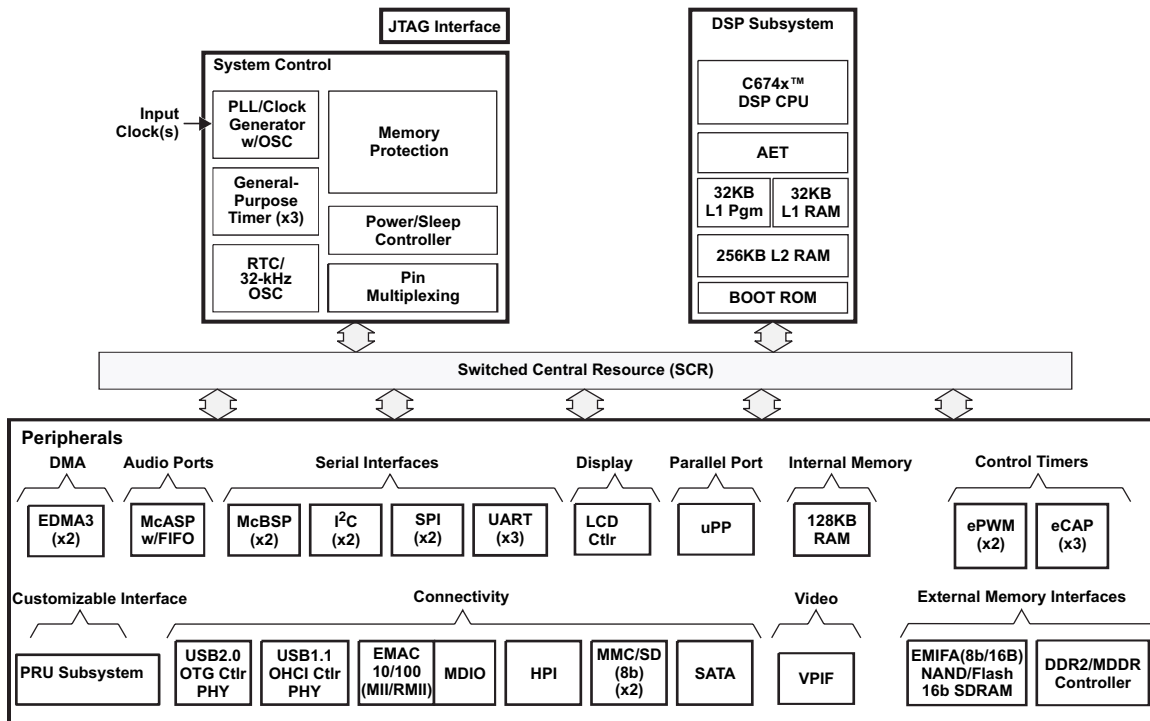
JTAG Interface

System Control

Input Clock(s)

PLL/Clock Generator w/OSC

Memory Protection

General-Purpose Timer (x3)

Power/Sleep Controller

RTC/ 32-kHz OSC

Pin Multiplexing

DSP Subsystem

C674x™ DSP CPU

AET

32KB L1 Pgm

32KB L1 RAM

256KB L2 RAM

BOOT ROM

Switched Central Resource (SCR)

Peripherals

DMA

EDMA3 (x2)

Audio Ports

McASP w/FIFO

Serial Interfaces

McBSP (x2)

I$^2$C (x2)

SPI (x2)

UART (x3)

Display

LCD Ctlr

Parallel Port

uPP

Internal Memory

128KB RAM

Control Timers

ePWM (x2)

eCAP (x3)

Customizable Interface

PRU Subsystem

Connectivity

USB2.0 OTG Ctlr PHY

USB1.1 OHCI Ctlr PHY

EMAC 10/100 (MII/RMII)

MDIO

HPI

MMC/SD (8b) (x2)

SATA

Video

VPIF

External Memory Interfaces

EMIFA(8b/16B) NAND/Flash 16b SDRAM

DDR2/MDDR Controller